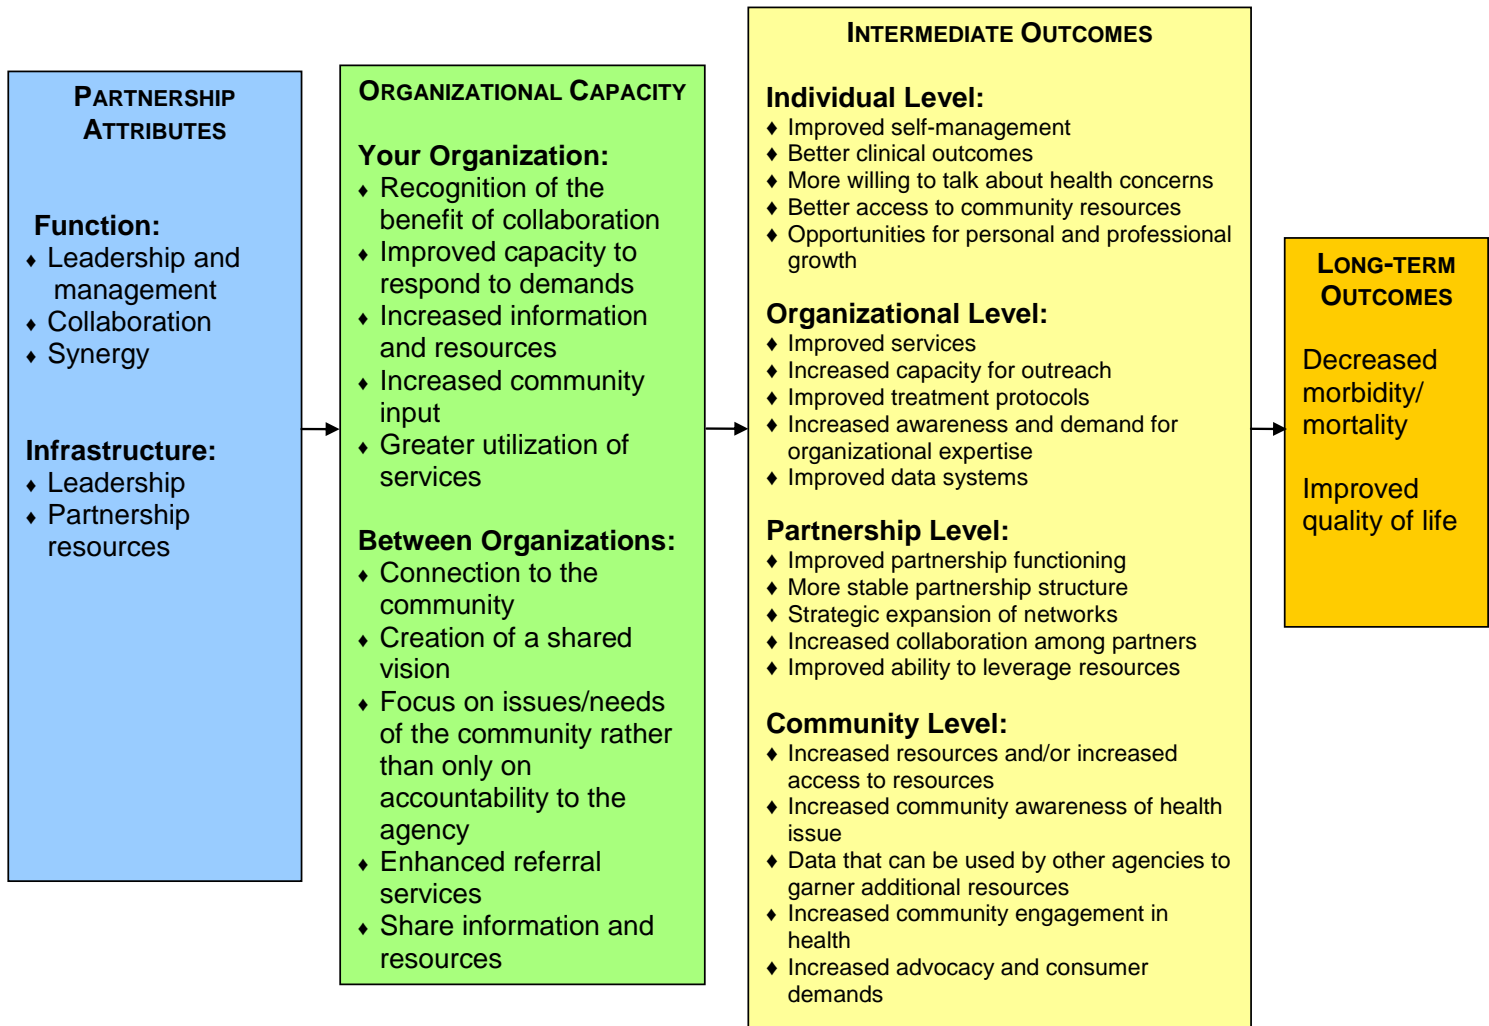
PARTNERSHIP ATTRIBUTES

Function:
- Leadership and management
- Collaboration
- Synergy

Infrastructure:
- Leadership
- Partnership resources

ORGANIZATIONAL CAPACITY

Your Organization:
- Recognition of the benefit of collaboration
- Improved capacity to respond to demands
- Increased information and resources
- Increased community input
- Greater utilization of services

Between Organizations:
- Connection to the community
- Creation of a shared vision
- Focus on issues/needs of the community rather than only on accountability to the agency
- Enhanced referral services
- Share information and resources

INTERMEDIATE OUTCOMES

Individual Level:
- Improved self-management
- Better clinical outcomes
- More willing to talk about health concerns
- Better access to community resources
- Opportunities for personal and professional growth

Organizational Level:
- Improved services
- Increased capacity for outreach
- Improved treatment protocols
- Increased awareness and demand for organizational expertise
- Improved data systems

Partnership Level:
- Improved partnership functioning
- More stable partnership structure
- Strategic expansion of networks
- Increased collaboration among partners
- Improved ability to leverage resources

Community Level:
- Increased resources and/or increased access to resources
- Increased community awareness of health issue
- Data that can be used by other agencies to garner additional resources
- Increased community engagement in health
- Increased advocacy and consumer demands

LONG-TERM OUTCOMES

Decreased morbidity/ mortality

Improved quality of life